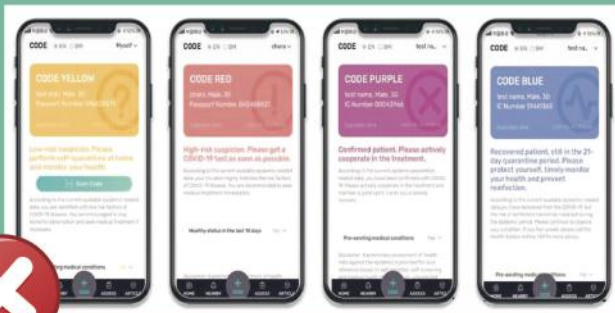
CODE

Myself

CODE YELLOW

test name, Male, 30

Passport Number: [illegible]

Low-risk suspicion. Please perform self-quarantine at home and monitor your health.

Scan Code

According to the current available epidemic-related data, you are identified with low risk factors of COVID-19 infection. You are encouraged to stay home for observation and seek medical treatment if necessary.

Pre-existing medical conditions

CODE

chara

CODE RED

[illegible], Male, 30

Passport Number: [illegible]

High-risk suspicion. Please get a COVID-19 test as soon as possible.

According to the current available epidemic-related data, you have highly indicated the risk factors of COVID-19 infection. You are recommended to seek medical treatment immediately.

Healthy status in the last 14 days

CODE

test na...

CODE PURPLE

test name, Male, 30

IC Number: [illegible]

Confirmed patient. Please actively cooperate in the treatment.

According to the current available epidemic-related data, you have been confirmed with COVID-19. Please actively cooperate in the treatment and maintain a good spirit. I wish you a speedy recovery.

Pre-existing medical conditions

CODE

test na...

CODE BLUE

test name, Male, 30

IC Number: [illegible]

Recovered patient, still in the 21-day quarantine period. Please protect yourself, timely monitor your health and prevent reinfection.

According to the current available epidemic-related data, you have recovered from COVID-19 but the risk of reinfection cannot be ruled out during the epidemic period. Please continue to observe your condition.

Pre-existing medical conditions

HOME NEARBY CODE ASSESS ARTICLE